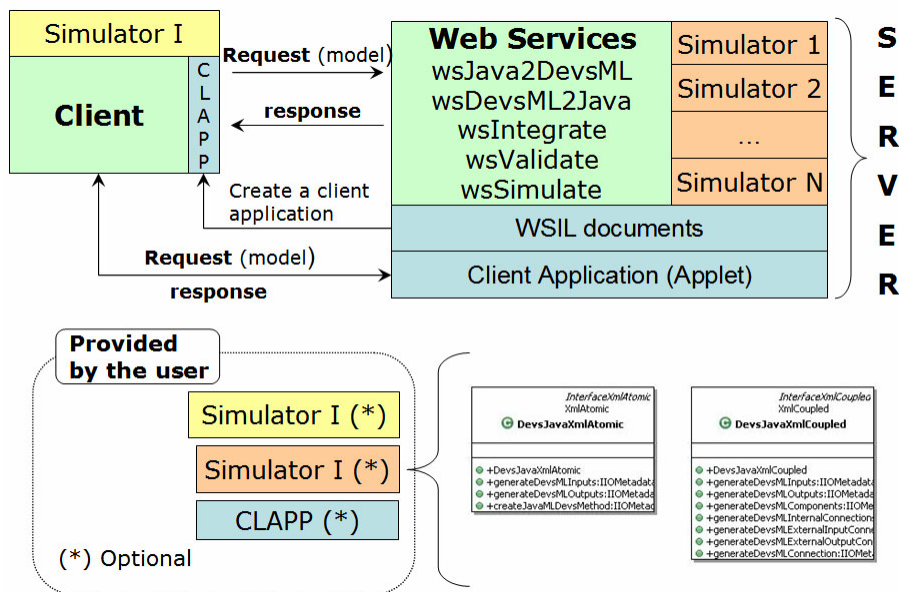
Simulator I

Client

CLAPP

Request (model)

response

Create a client application

Request (model)

response

Web Services
wsJava2DevsML
wsDevsML2Java
wsIntegrate
wsValidate
wsSimulate

Simulator 1
Simulator 2
...
Simulator N

WSIL documents

Client Application (Applet)

SERVER

Provided by the user

Simulator I (*)

Simulator I (*)

CLAPP (*)

(*) Optional

InterfaceXmlAtomic
XmlAtomic
DevsJavaXmlAtomic

+DevsJavaXmlAtomic
+generateDevsMLInputs:IIOMetadat
+generateDevsMLOutputs:IIOMetad
+createJavaMLDevsMethod:IIOMetad

InterfaceXmlCoupled
XmlCoupled
DevsJavaXmlCoupled

+DevsJavaXmlCoupled
+generateDevsMLInputs:IIOMetadat
+generateDevsMLOutputs:IIOMetad
+generateDevsMLComponents:IIOMe
+generateDevsMLInternalConnections
+generateDevsMLExternalInputConn
+generateDevsMLExternalOutputCon
+generateDevsMLConnection:IIOMet